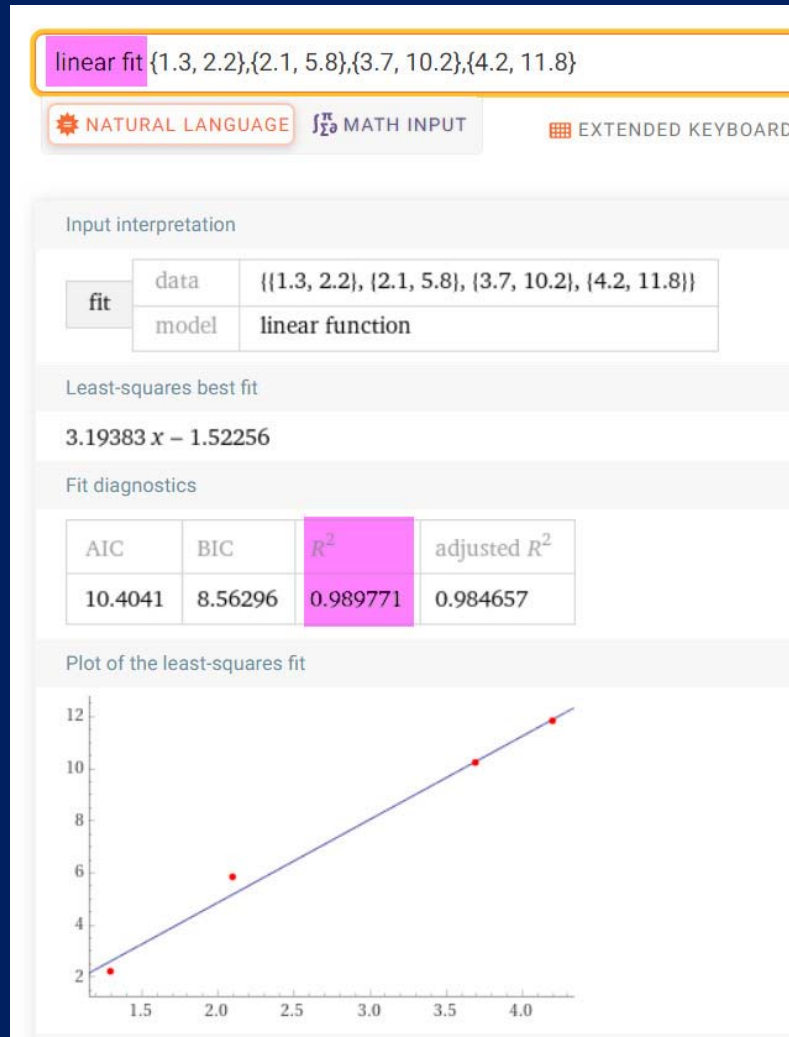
linear fit {1.3, 2.2},{2.1, 5.8},{3.7, 10.2},{4.2, 11.8}

NATURAL LANGUAGE MATH INPUT EXTENDED KEYBOARD

Input interpretation

| fit | data | {{1.3, 2.2}, {2.1, 5.8}, {3.7, 10.2}, {4.2, 11.8}} |
|---|---|---|
| | model | linear function |

Least-squares best fit

$3.19383\,x - 1.52256$

Fit diagnostics

| AIC | BIC | $R^2$ | adjusted $R^2$ |
|---|---|---|---|
| 10.4041 | 8.56296 | 0.989771 | 0.984657 |

Plot of the least-squares fit

12
10
8
6
4
2
1.5 2.0 2.5 3.0 3.5 4.0